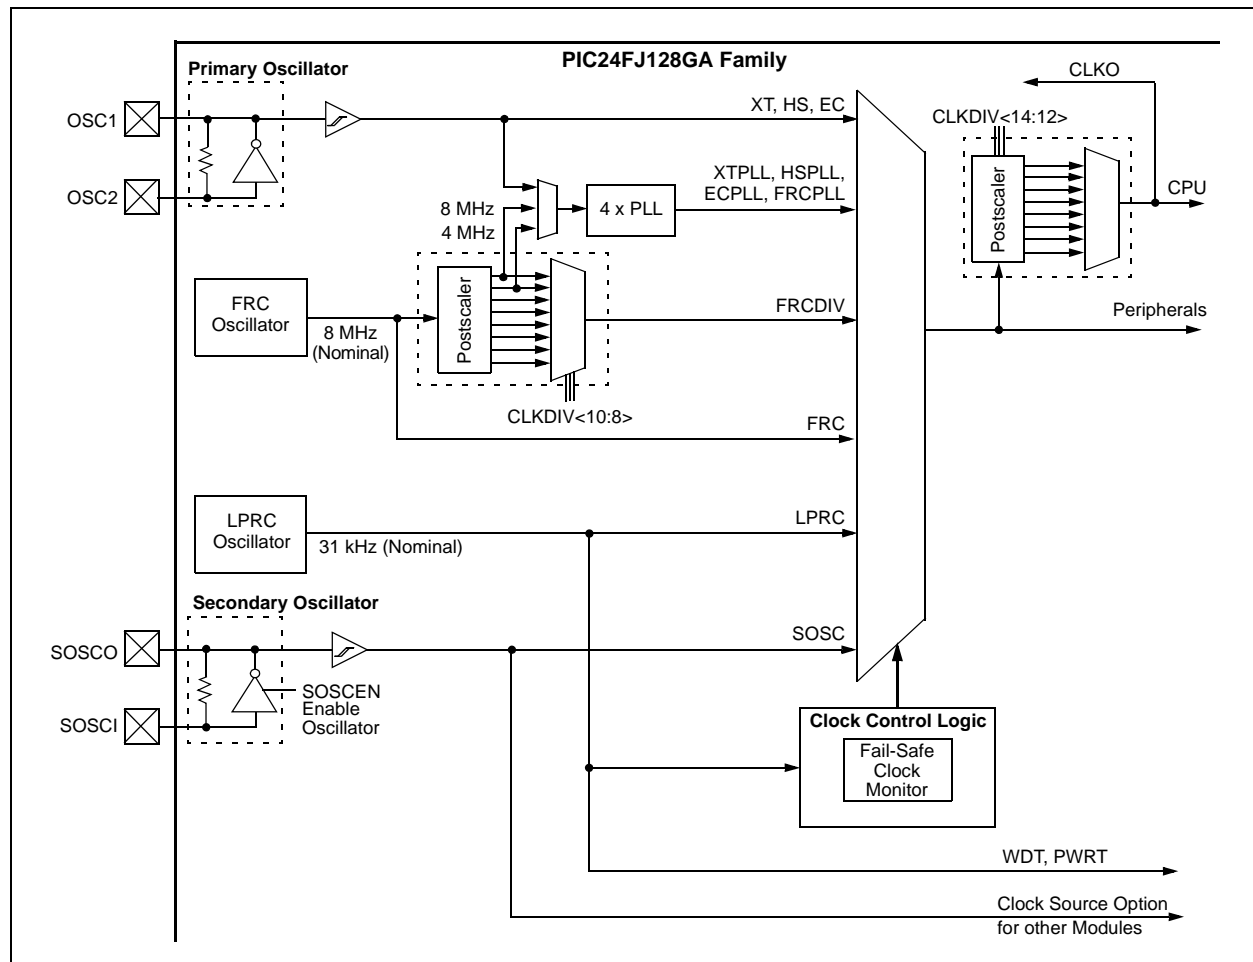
PIC24FJ128GA Family

Primary Oscillator

OSC1

OSC2

XT, HS, EC

CLKO

CLKDIV<14:12>

XTPLL, HSPLL, ECPLL, FRCPLL

CPU

Postscaler

8 MHz
4 MHz

4 x PLL

FRC Oscillator

8 MHz (Nominal)

Postscaler

FRCDIV

Peripherals

CLKDIV<10:8>

FRC

LPRC Oscillator

31 kHz (Nominal)

LPRC

Secondary Oscillator

SOSCO

SOSC

SOSCEN Enable Oscillator

SOSCI

Clock Control Logic

Fail-Safe Clock Monitor

WDT, PWRT

Clock Source Option for other Modules